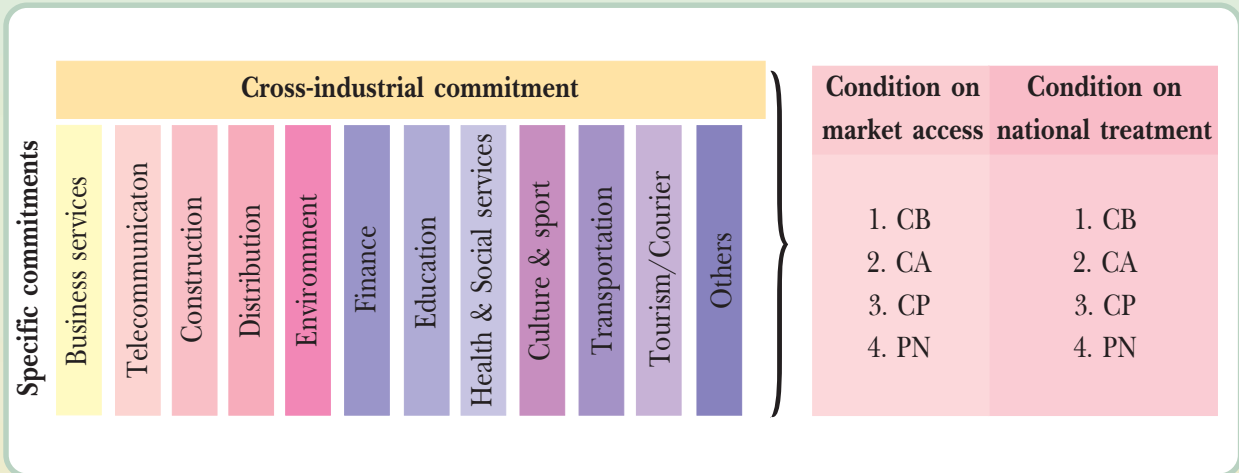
Cross-industrial commitment

Specific commitments

Business services

Telecommunicaton

Construction

Distribution

Enviromment

Finance

Education

Health & Social services

Culture & sport

Transportation

Tourism/Courier

Others

| Condition on market access | Condition on national treatment |
|---|---|
| 1. CB<br>2. CA<br>3. CP<br>4. PN | 1. CB<br>2. CA<br>3. CP<br>4. PN |